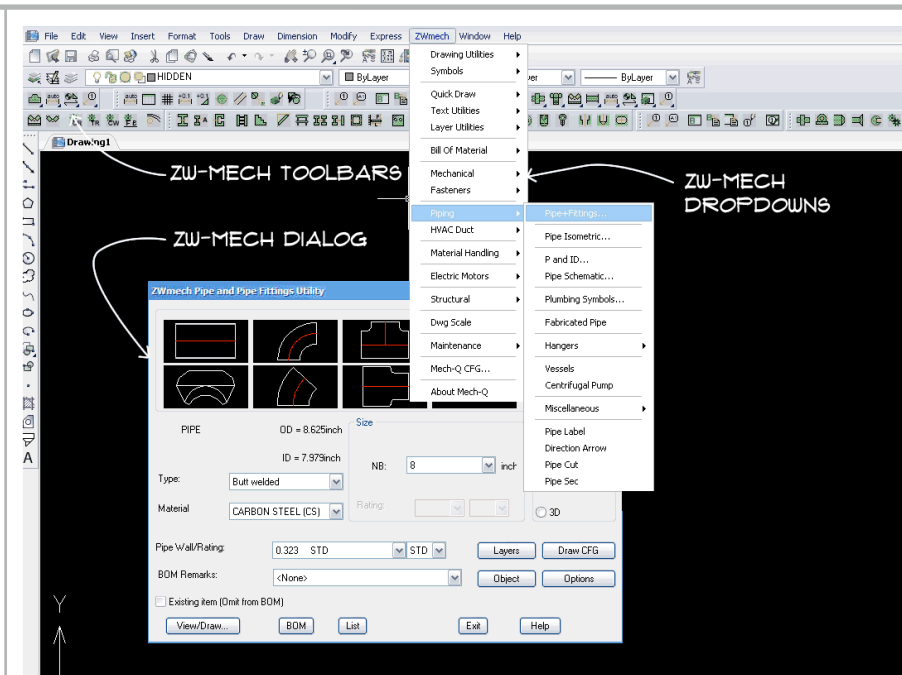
File Edit View Insert Format Tools Draw Dimension Modify Express ZWmech Window Help

HIDDEN
ByLayer
ByLayer

Drawing1

ZW-MECH TOOLBARS

ZW-MECH DROPDOWNS

ZW-MECH DIALOG

Drawing Utilities
Symbols
Quick Draw
Text Utilities
Layer Utilities
Bill Of Material
Mechanical
Fasteners
Piping
HVAC Duct
Material Handling
Electric Motors
Structural
Dwg Scale
Maintenance
Mech-Q CFG...
About Mech-Q

Pipe+Fittings...
Pipe Isometric...
P and ID...
Pipe Schematic...
Plumbing Symbols...
Fabricated Pipe
Hangers
Vessels
Centrifugal Pump
Miscellaneous
Pipe Label
Direction Arrow
Pipe Cut
Pipe Sec

ZWmech Pipe and Pipe Fittings Utility

PIPE
OD = 8.625inch
ID = 7.979inch
Size
NB: 8 inch
Type: Butt welded
Material CARBON STEEL (CS)
Rating:
3D
Pipe Wall/Rating: 0.323 STD STD
Layers
Draw CFG
BOM Remarks: <None>
Object
Options
Existing item (Omit from BOM)
View/Draw...
BOM
List
Exit
Help

Y